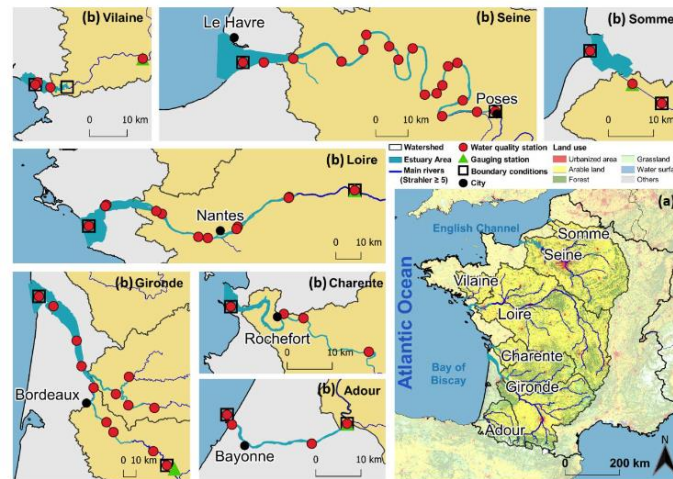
(b) Vilaine
0 10 km

Le Havre
(b) Seine
Poses
0 10 km

(b) Somme
10 km

(b) Loire
Nantes
0 10 km

Watershed
Estuary Area
Main rivers (Strahler ≥ 5)
Water quality station
Gauging station
Boundary conditions
City
Land use
Urbanized area
Arable land
Forest
Grassland
Water surfa
Others

(a)
English Channel
Somme
Seine
Vilaine
Loire
Atlantic Ocean
Charente
Bay of Biscay
Gironde
Adour
0 200 km
N

(b) Gironde
Bordeaux
0 10 km

(b) Charente
Rochefort
0 10 km

(b) Adour
Bayonne
0 10 km